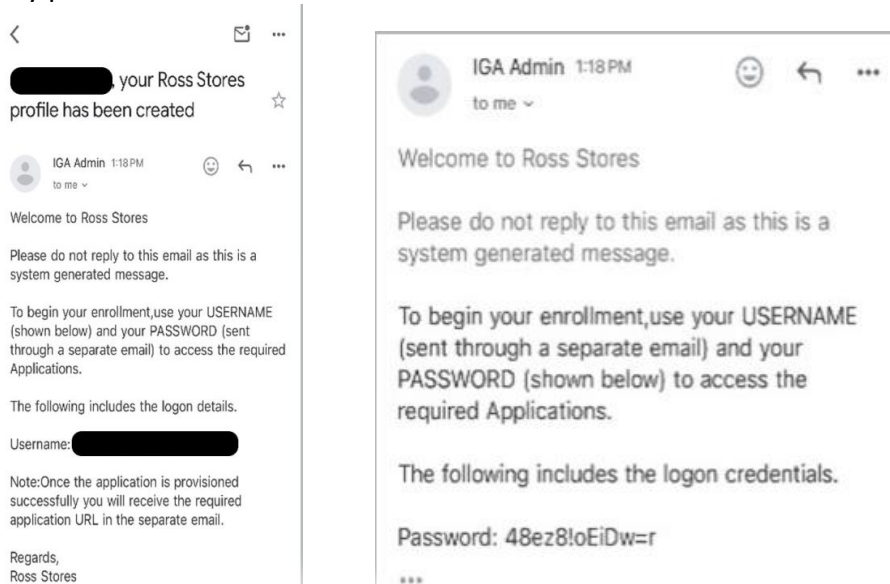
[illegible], your Ross Stores profile has been created

IGA Admin 1:18 PM
to me

Welcome to Ross Stores

Please do not reply to this email as this is a system generated message.

To begin your enrollment,use your USERNAME (shown below) and your PASSWORD (sent through a separate email) to access the required Applications.

The following includes the logon details.

Username: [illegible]

Note:Once the application is provisioned successfully you will receive the required application URL in the separate email.

Regards,
Ross Stores

IGA Admin 1:18 PM
to me

Welcome to Ross Stores

Please do not reply to this email as this is a system generated message.

To begin your enrollment,use your USERNAME (sent through a separate email) and your PASSWORD (shown below) to access the required Applications.

The following includes the logon credentials.

Password: 48ez8!oEiDw=r

...